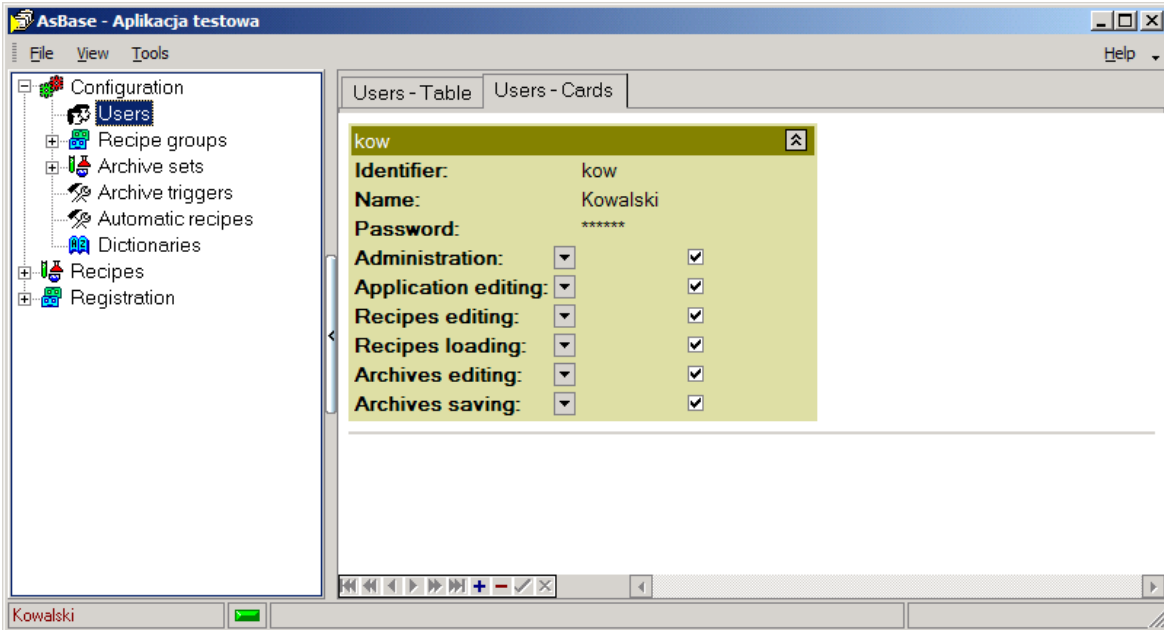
AsBase - Aplikacja testowa

File View Tools

Help

Configuration
Users
Recipe groups
Archive sets
Archive triggers
Automatic recipes
Dictionaries
Recipes
Registration

Users - Table
Users - Cards

kow

| | |
|---|---|
| **Identifier:** | kow |
| **Name:** | Kowalski |
| **Password:** | ****** |
| **Administration:** | ✓ |
| **Application editing:** | ✓ |
| **Recipes editing:** | ✓ |
| **Recipes loading:** | ✓ |
| **Archives editing:** | ✓ |
| **Archives saving:** | ✓ |

Kowalski